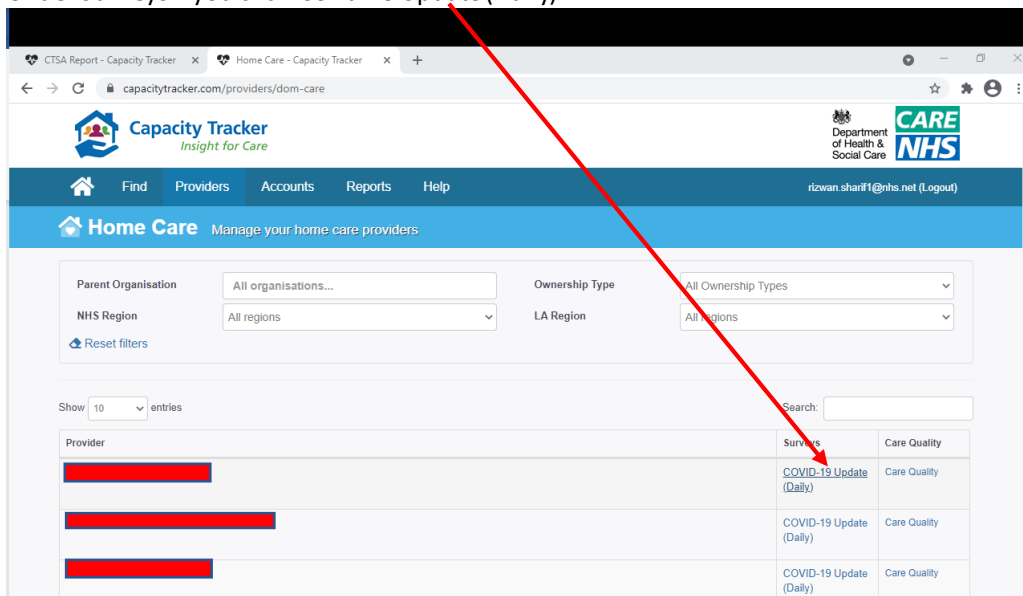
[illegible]

CTSA Report - Capacity Tracker ×
Home Care - Capacity Tracker ×
+

capacitytracker.com/providers/dom-care

Capacity Tracker
Insight for Care

Department of Health & Social Care
CARE
NHS

Find
Providers
Accounts
Reports
Help
rizwan.sharif1@nhs.net (Logout)

Home Care Manage your home care providers

Parent Organisation
All organisations...
Ownership Type
All Ownership Types
NHS Region
All regions
LA Region
All regions
Reset filters

Show 10 entries
Search:

| Provider | Surveys | Care Quality |
|---|---|---|
| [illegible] | COVID-19 Update (Daily) | Care Quality |
| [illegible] | COVID-19 Update (Daily) | Care Quality |
| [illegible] | COVID-19 Update (Daily) | Care Quality |